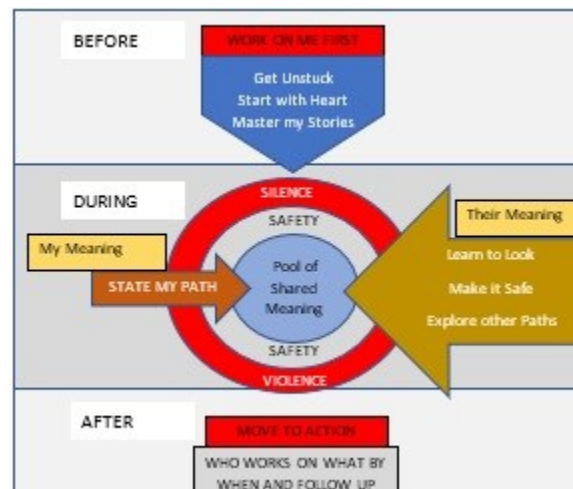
BEFORE

WORK ON ME FIRST

Get Unstuck
Start with Heart
Master my Stories

DURING

SILENCE

SAFETY

My Meaning

STATE MY PATH

Pool of Shared Meaning

SAFETY

VIOLENCE

Their Meaning

Learn to Look

Make it Safe

Explore other Paths

AFTER

MOVE TO ACTION

WHO WORKS ON WHAT BY WHEN AND FOLLOW UP